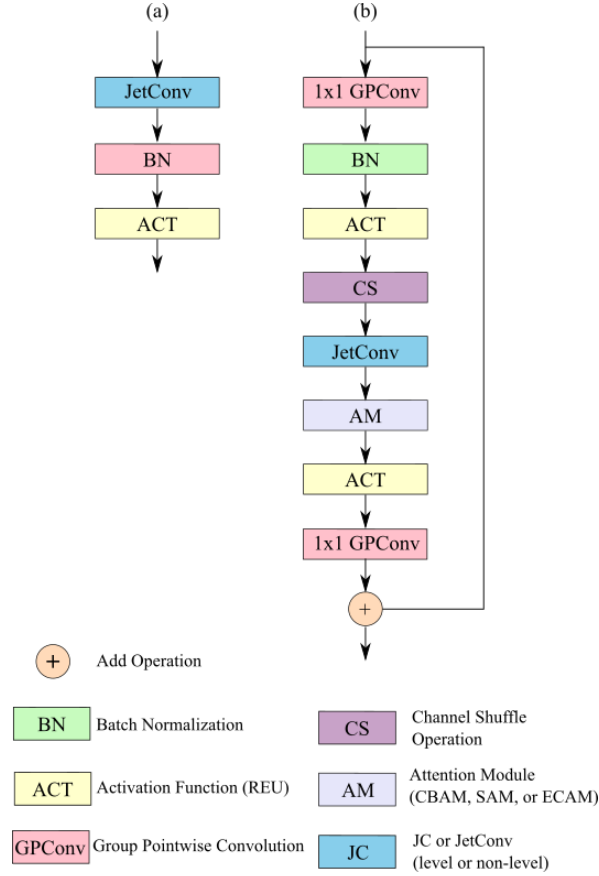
(a)

JetConv

BN

ACT

(b)

1x1 GPConv

BN

ACT

CS

JetConv

AM

ACT

1x1 GPConv

+

+ Add Operation

BN Batch Normalization

CS Channel Shuffle Operation

ACT Activation Function (REU)

AM Attention Module (CBAM, SAM, or ECAM)

GPConv Group Pointwise Convolution

JC JC or JetConv (level or non-level)